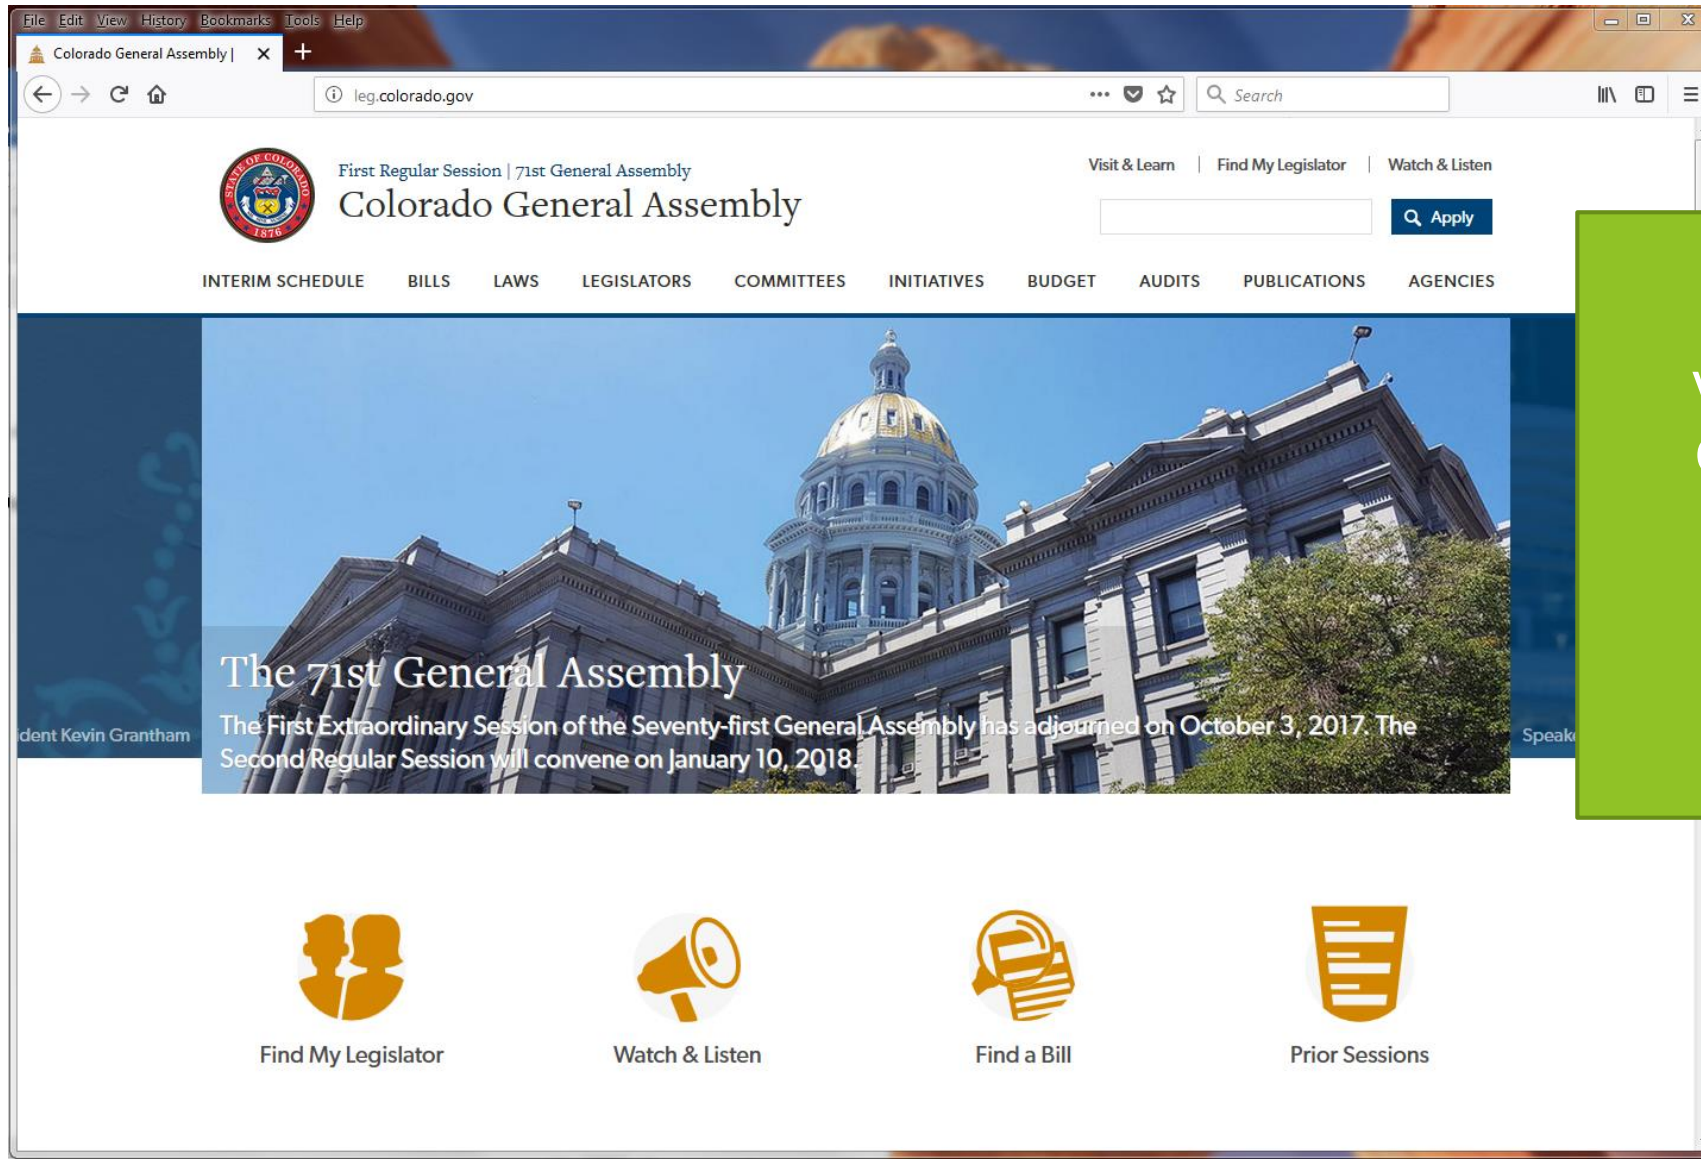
File Edit View History Bookmarks Tools Help

Colorado General Assembly |

leg.colorado.gov

Search

First Regular Session | 71st General Assembly

Colorado General Assembly

Visit & Learn | Find My Legislator | Watch & Listen

Apply

INTERIM SCHEDULE BILLS LAWS LEGISLATORS COMMITTEES INITIATIVES BUDGET AUDITS PUBLICATIONS AGENCIES

dent Kevin Grantham

The 71st General Assembly

The First Extraordinary Session of the Seventy-first General Assembly has adjourned on October 3, 2017. The Second Regular Session will convene on January 10, 2018.

Speak

Find My Legislator

Watch & Listen

Find a Bill

Prior Sessions